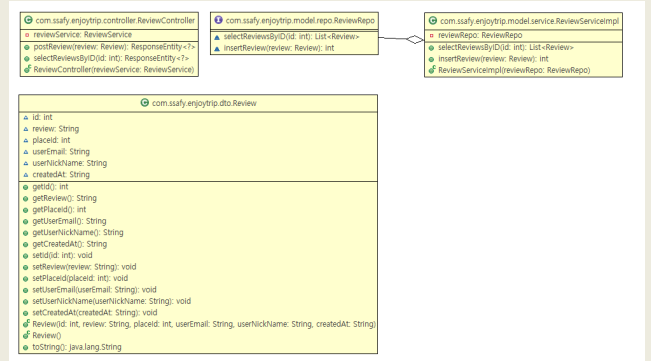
com.ssafy.enjoytrip.controller.ReviewController
reviewService: ReviewService
postReview(review: Review): ResponseEntity<?>
selectReviewsByID(id: int): ResponseEntity<?>
ReviewController(reviewService: ReviewService)

com.ssafy.enjoytrip.model.repo.ReviewRepo
selectReviewsByID(id: int): List<Review>
insertReview(review: Review): int

com.ssafy.enjoytrip.model.service.ReviewServiceImpl
reviewRepo: ReviewRepo
selectReviewsByID(id: int): List<Review>
insertReview(review: Review): int
ReviewServiceImpl(reviewRepo: ReviewRepo)

com.ssafy.enjoytrip.dto.Review
id: int
review: String
placeId: int
userEmail: String
userNickName: String
createdAt: String
getId(): int
getReview(): String
getPlaceId(): int
getUserEmail(): String
getUserNickName(): String
getCreatedAt(): String
setId(id: int): void
setReview(review: String): void
setPlaceId(placeId: int): void
setUserEmail(userEmail: String): void
setUserNickName(userNickName: String): void
setCreatedAt(createdAt: String): void
Review(id: int, review: String, placeId: int, userEmail: String, userNickName: String, createdAt: String)
Review()
toString(): java.lang.String